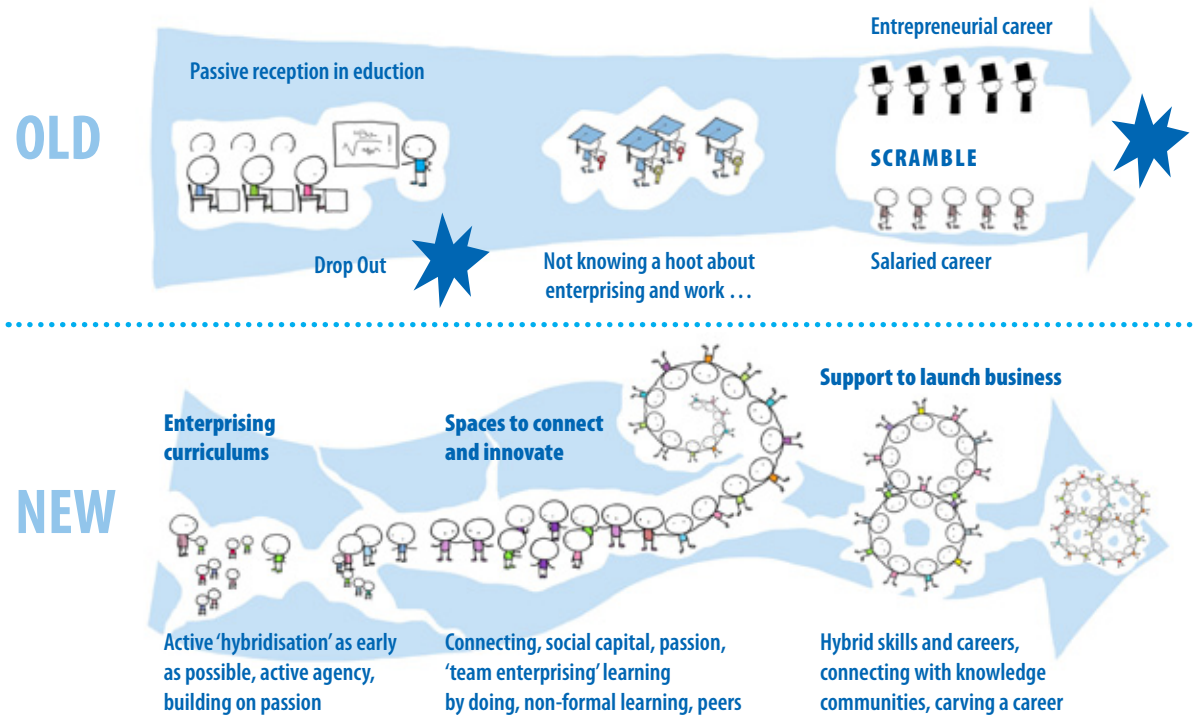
OLD

Passive reception in eduction

Drop Out

Not knowing a hoot about enterprising and work . . .

Entrepreneurial career

SCRAMBLE

Salaried career

NEW

Enterprising curriculums

Spaces to connect and innovate

Support to launch business

Active 'hybridisation' as early as possible, active agency, building on passion

Connecting, social capital, passion, 'team enterprising' learning by doing, non-formal learning, peers

Hybrid skills and careers, connecting with knowledge communities, carving a career